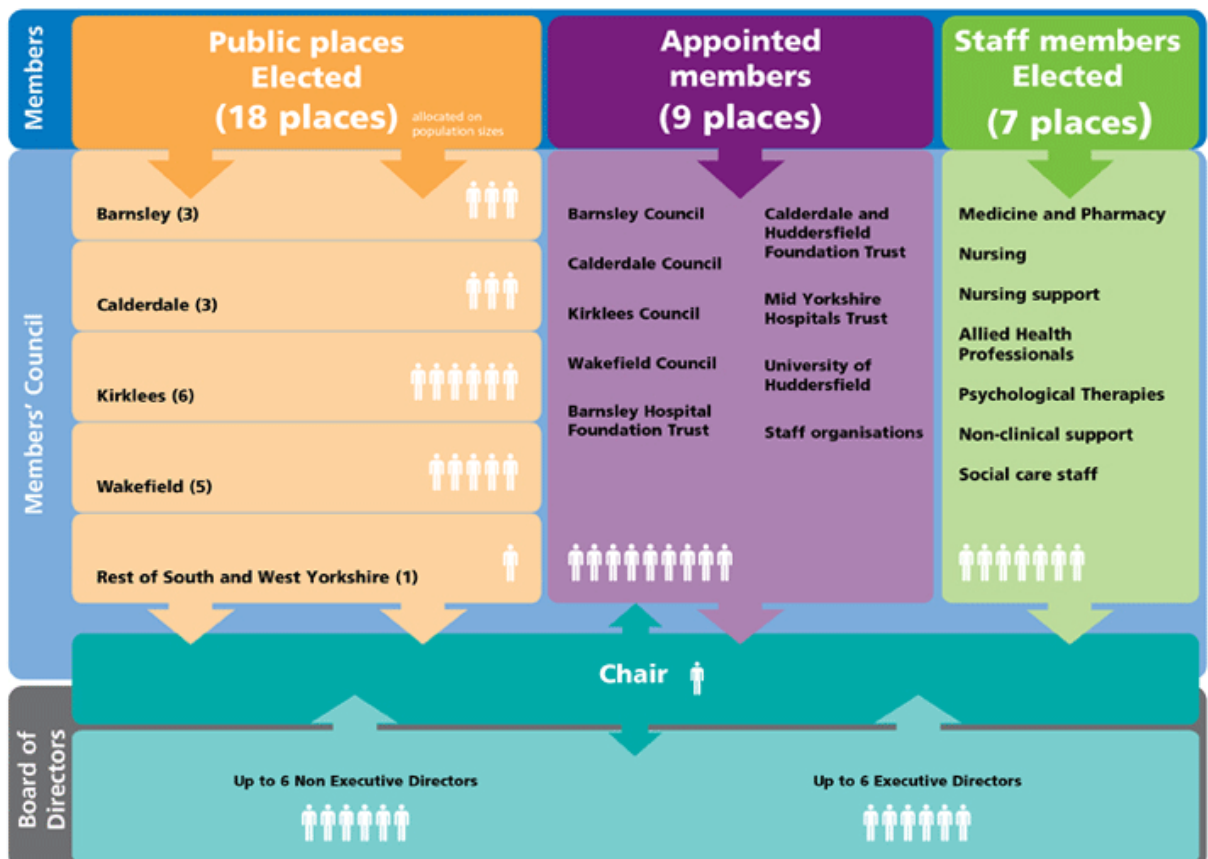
Members

Public places Elected (18 places) allocated on population sizes

Appointed members (9 places)

Staff members Elected (7 places)

Members' Council

Barnsley (3)

Calderdale (3)

Kirklees (6)

Wakefield (5)

Rest of South and West Yorkshire (1)

Barnsley Council

Calderdale Council

Kirklees Council

Wakefield Council

Barnsley Hospital Foundation Trust

Calderdale and Huddersfield Foundation Trust

Mid Yorkshire Hospitals Trust

University of Huddersfield

Staff organisations

Medicine and Pharmacy

Nursing

Nursing support

Allied Health Professionals

Psychological Therapies

Non-clinical support

Social care staff

Chair

Board of Directors

Up to 6 Non Executive Directors

Up to 6 Executive Directors